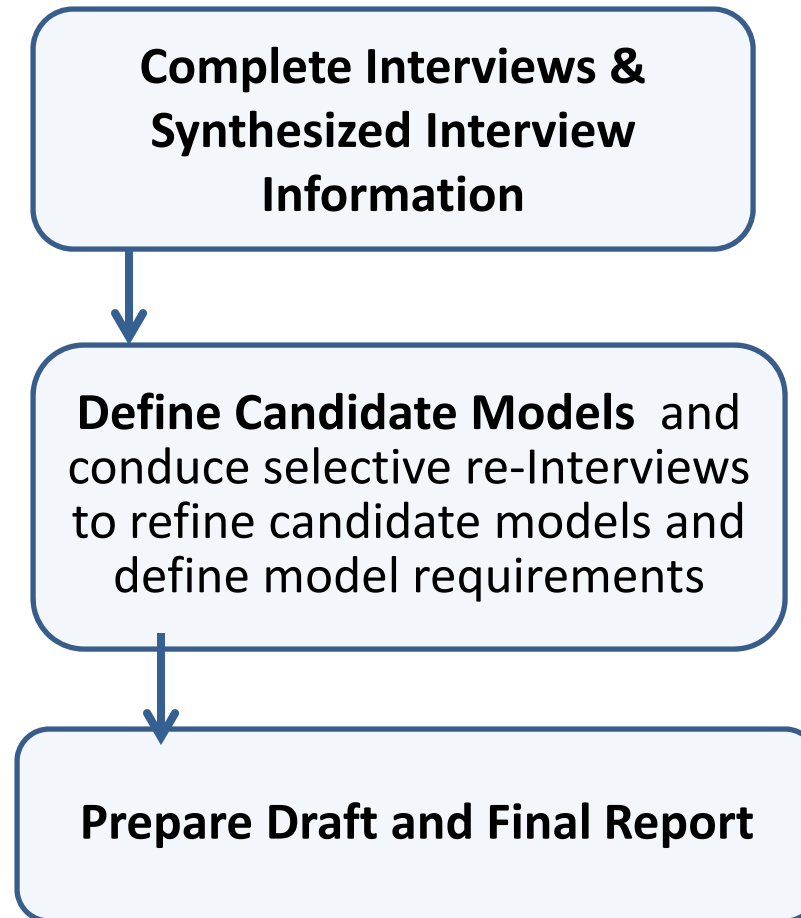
Complete Interviews & Synthesized Interview Information

Define Candidate Models and conduce selective re-Interviews to refine candidate models and define model requirements

Prepare Draft and Final Report